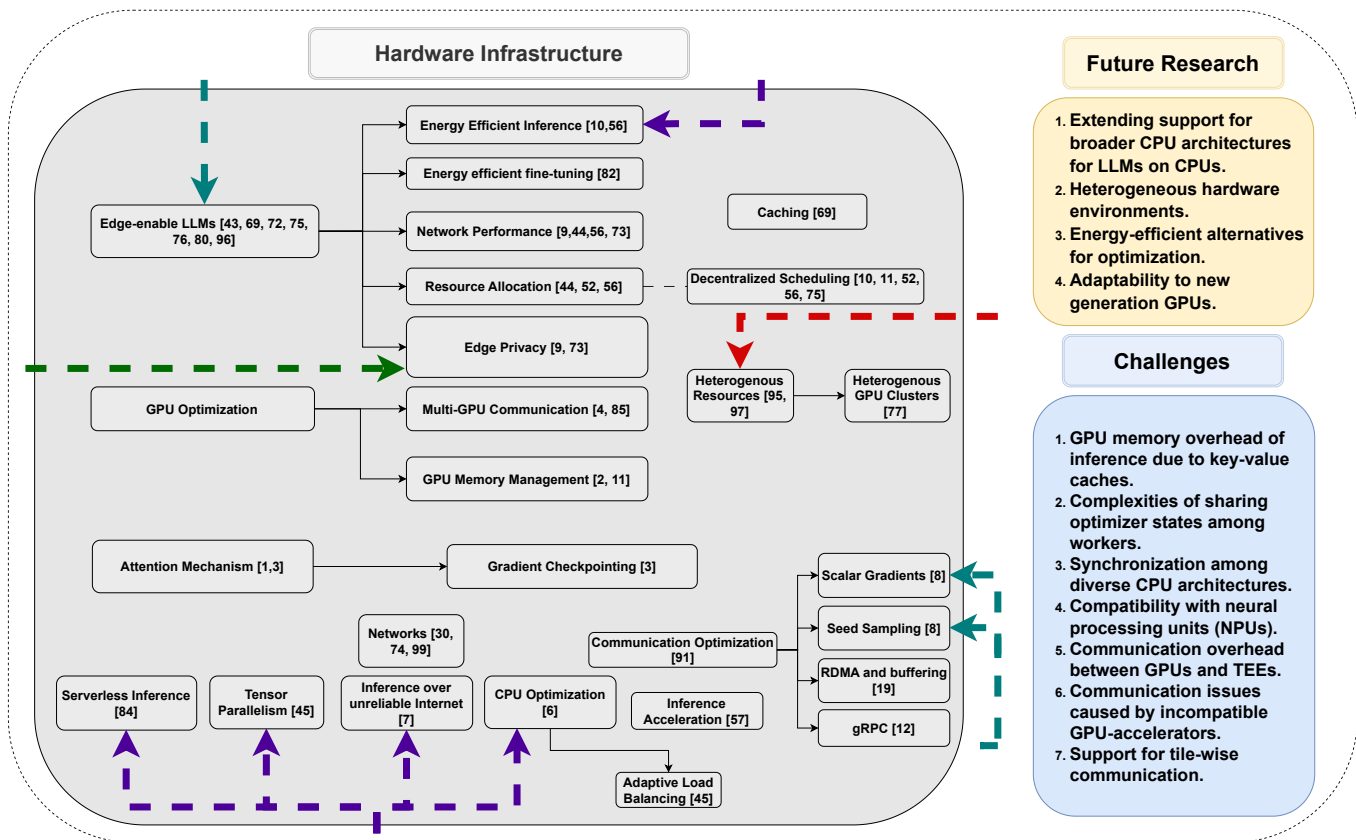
Hardware Infrastructure

Energy Efficient Inference [10,56]

Energy efficient fine-tuning [82]

Edge-enable LLMs [43, 69, 72, 75, 76, 80, 96]

Network Performance [9,44,56, 73]

Caching [69]

Resource Allocation [44, 52, 56]

Decentralized Scheduling [10, 11, 52, 56, 75]

Edge Privacy [9, 73]

Heterogenous Resources [95, 97]

Heterogenous GPU Clusters [77]

GPU Optimization

Multi-GPU Communication [4, 85]

GPU Memory Management [2, 11]

Attention Mechanism [1,3]

Gradient Checkpointing [3]

Scalar Gradients [8]

Seed Sampling [8]

Networks [30, 74, 99]

Communication Optimization [91]

RDMA and buffering [19]

Serverless Inference [84]

Tensor Parallelism [45]

Inference over unreliable Internet [7]

CPU Optimization [6]

Inference Acceleration [57]

gRPC [12]

Adaptive Load Balancing [45]

Future Research

1. Extending support for broader CPU architectures for LLMs on CPUs.
2. Heterogeneous hardware environments.
3. Energy-efficient alternatives for optimization.
4. Adaptability to new generation GPUs.

Challenges

1. GPU memory overhead of inference due to key-value caches.
2. Complexities of sharing optimizer states among workers.
3. Synchronization among diverse CPU architectures.
4. Compatibility with neural processing units (NPUs).
5. Communication overhead between GPUs and TEEs.
6. Communication issues caused by incompatible GPU-accelerators.
7. Support for tile-wise communication.